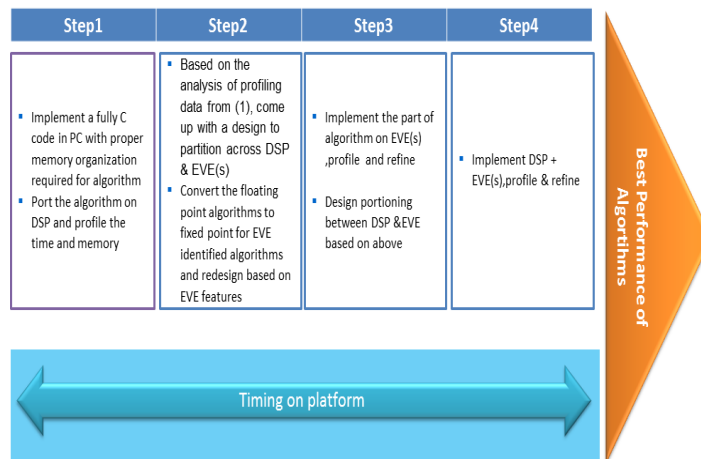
Step1

Step2

Step3

Step4

- Implement a fully C code in PC with proper memory organization required for algorithm
- Port the algorithm on DSP and profile the time and memory

- Based on the analysis of profiling data from (1), come up with a design to partition across DSP & EVE(s)
- Convert the floating point algorithms to fixed point for EVE identified algorithms and redesign based on EVE features

- Implement the part of algorithm on EVE(s) ,profile and refine
- Design portioning between DSP &EVE based on above

- Implement DSP + EVE(s),profile & refine

Best Performance of Algorithms

Timing on platform